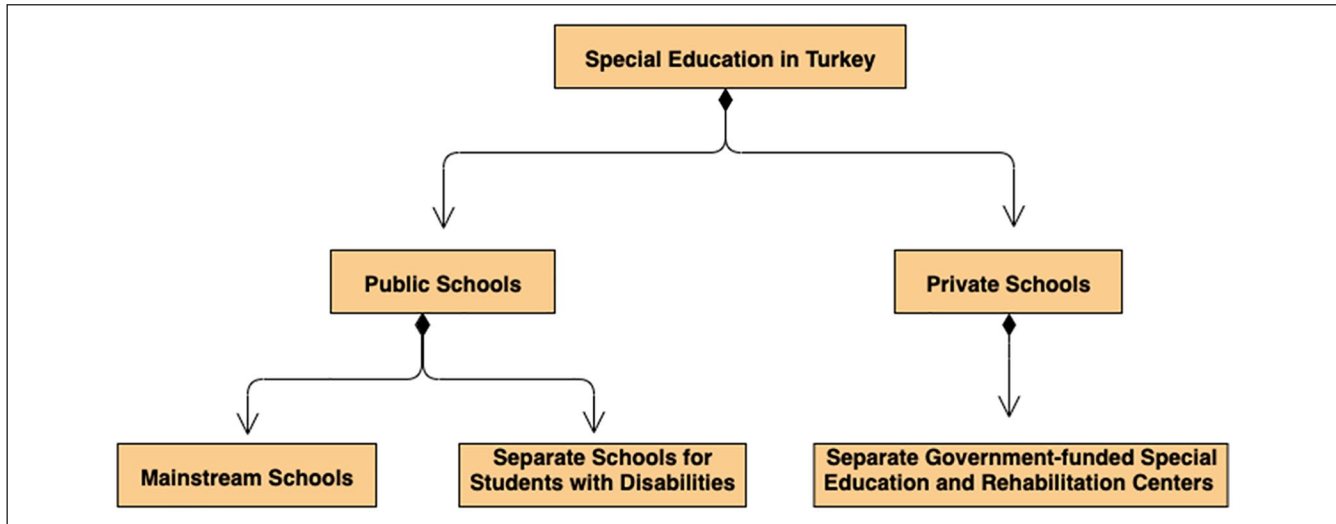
Special Education in Turkey

Public Schools

Private Schools

Mainstream Schools

Separate Schools for Students with Disabilities

Separate Government-funded Special Education and Rehabilitation Centers